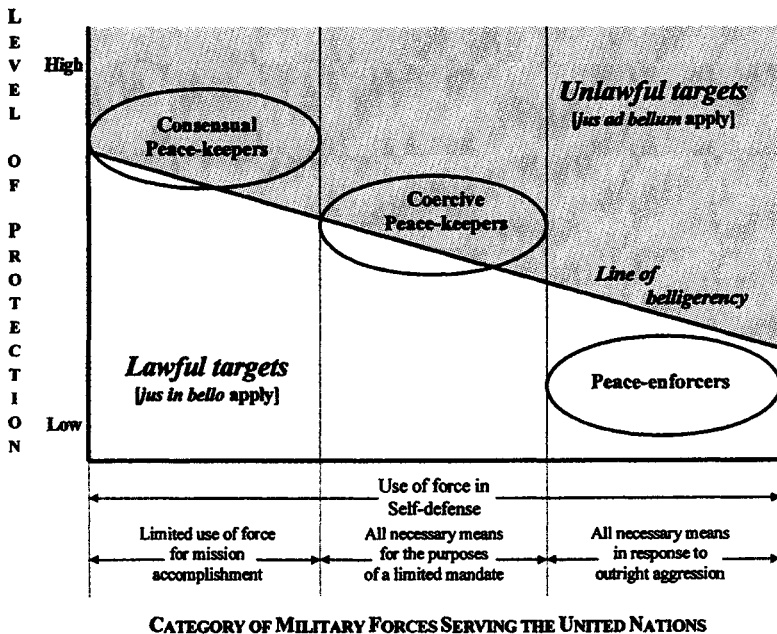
LEVEL OF PROTECTION

High

Low

Unlawful targets
[jus ad bellum apply]

Consensual Peace-keepers

Coercive Peace-keepers

Line of belligerency

Lawful targets
[jus in bello apply]

Peace-enforcers

Use of force in Self-defense

Limited use of force for mission accomplishment

All necessary means for the purposes of a limited mandate

All necessary means in response to outright aggression

CATEGORY OF MILITARY FORCES SERVING THE UNITED NATIONS